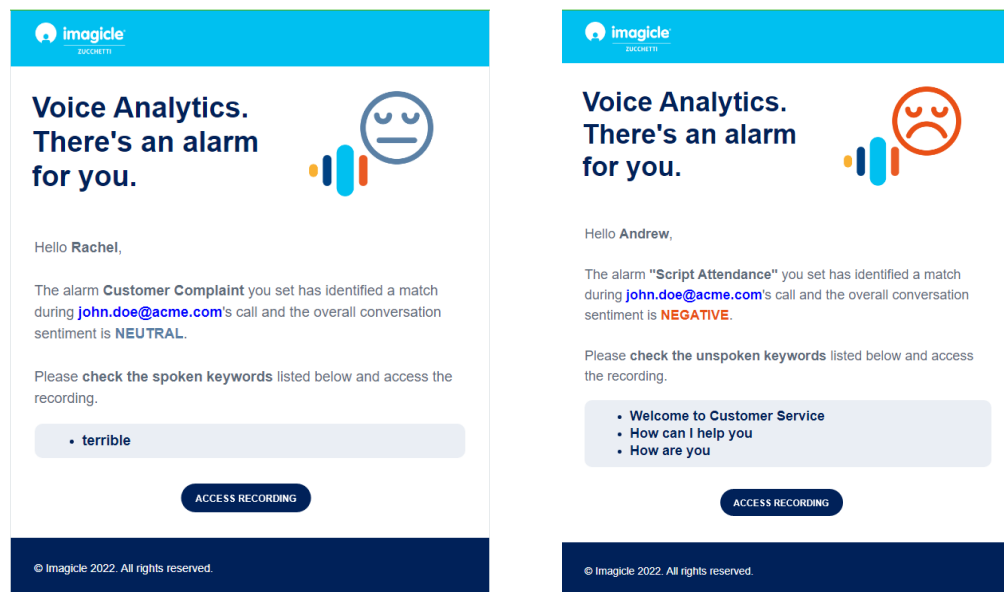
imagicle
ZUCCHETTI

Voice Analytics. There's an alarm for you.

Hello Rachel,

The alarm Customer Complaint you set has identified a match during john.doe@acme.com's call and the overall conversation sentiment is NEUTRAL.

Please check the spoken keywords listed below and access the recording.

- terrible

ACCESS RECORDING

© Imagicle 2022. All rights reserved.

imagicle
ZUCCHETTI

Voice Analytics. There's an alarm for you.

Hello Andrew,

The alarm "Script Attendance" you set has identified a match during john.doe@acme.com's call and the overall conversation sentiment is NEGATIVE.

Please check the unspoken keywords listed below and access the recording.

- Welcome to Customer Service
- How can I help you
- How are you

ACCESS RECORDING

© Imagicle 2022. All rights reserved.